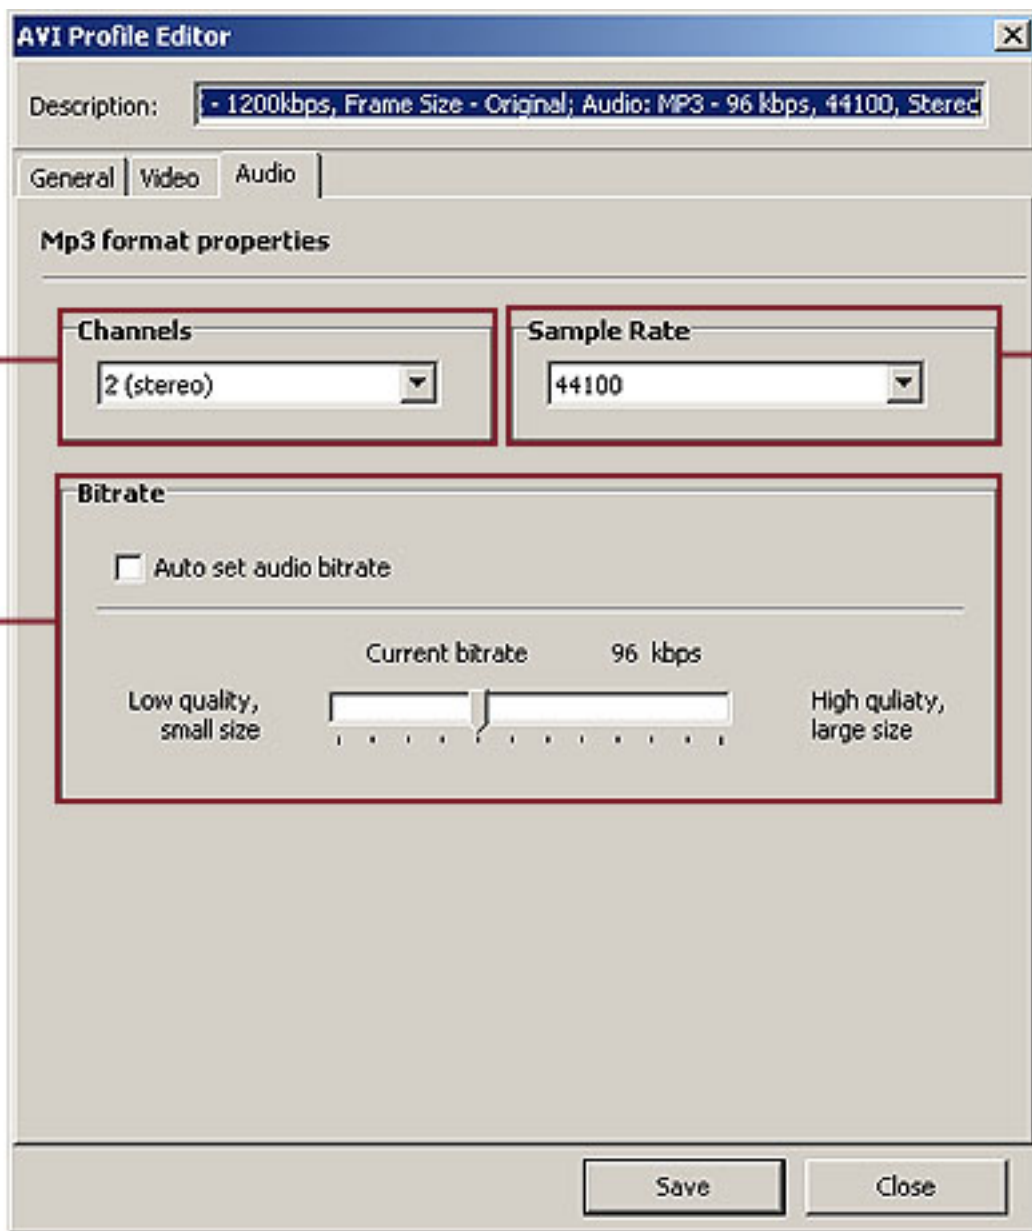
AVI Profile Editor

Description: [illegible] - 1200kbps, Frame Size - Original; Audio: MP3 - 96 kbps, 44100, Sterec

General | Video | Audio

Mp3 format properties

Channels
2 (stereo)

Sample Rate
44100

Bitrate
Auto set audio bitrate

Current bitrate 96 kbps

Low quality, small size

High quliaty, large size

Save
Close